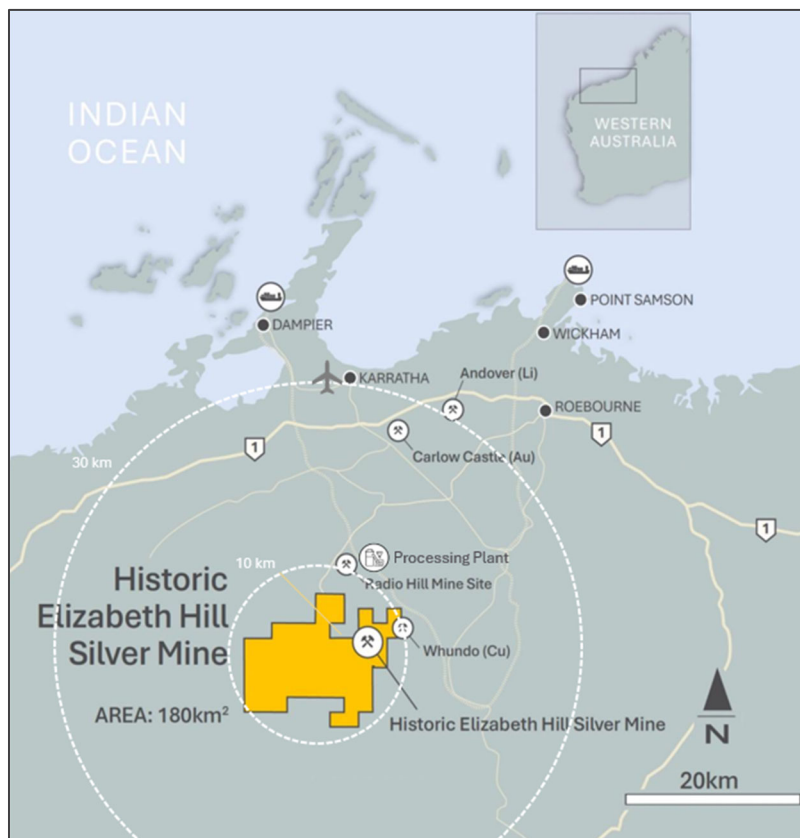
INDIAN OCEAN

WESTERN AUSTRALIA

DAMPIER

POINT SAMSON

WICKHAM

KARRATHA

Andover (Li)

ROEBOURNE

1

1

Carlow Castle (Au)

30 km

1

Processing Plant

10 km

Radio Hill Mine Site

Historic Elizabeth Hill Silver Mine

Whundo (Cu)

AREA: 180km$^2$

Historic Elizabeth Hill Silver Mine

N

20km